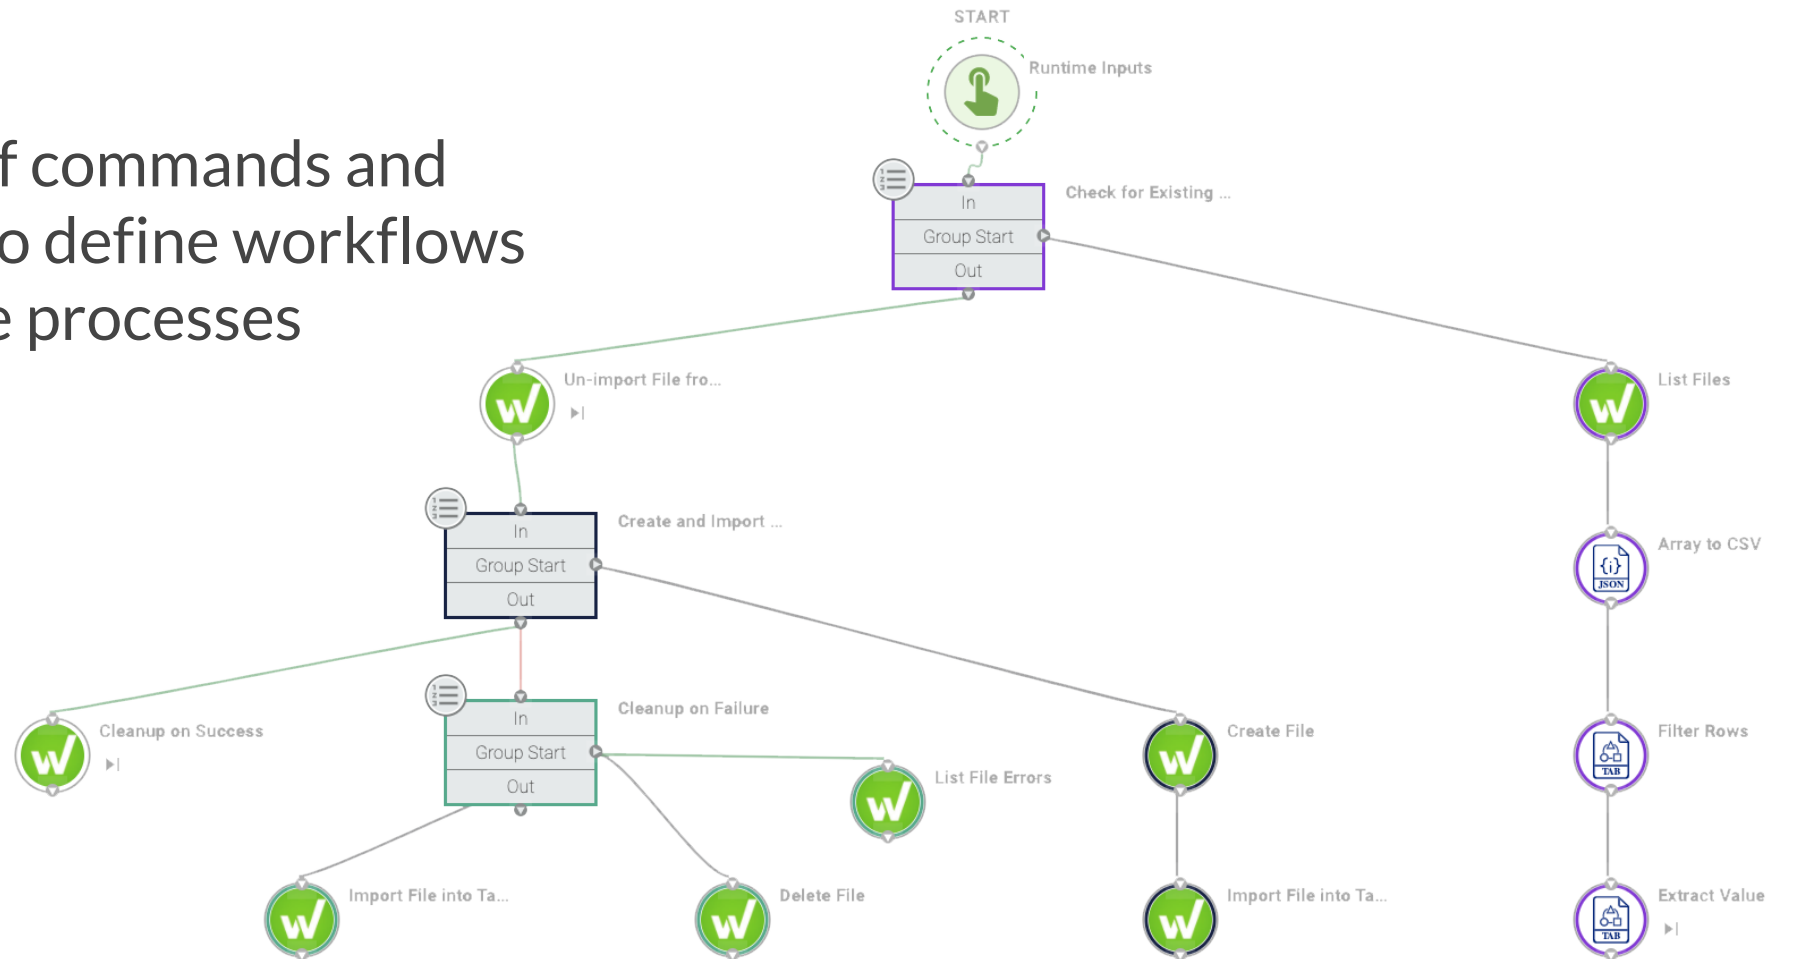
f commands and
o define workflows
e processes

START

Runtime Inputs

In
Group Start
Out

Check for Existing ...

Un-import File fro...

List Files

In
Group Start
Out

Create and Import ...

Array to CSV

JSON

Cleanup on Success

In
Group Start
Out

Cleanup on Failure

List File Errors

Create File

Filter Rows

TAB

Import File into Ta...

Delete File

Import File into Ta...

Extract Value

TAB